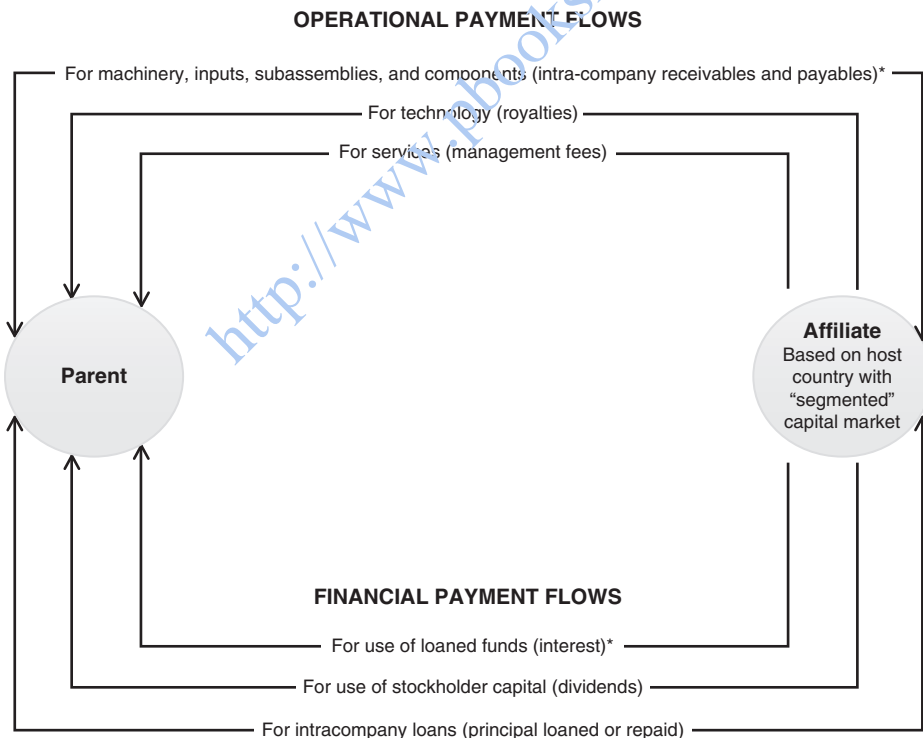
OPERATIONAL PAYMENT FLOWS

For machinery, inputs, subassemblies, and components (intra-company receivables and payables)*

For technology (royalties)

For services (management fees)

http://www.pbooks

Parent

Affiliate
Based on host country with "segmented" capital market

FINANCIAL PAYMENT FLOWS

For use of loaned funds (interest)*

For use of stockholder capital (dividends)

For intracompany loans (principal loaned or repaid)